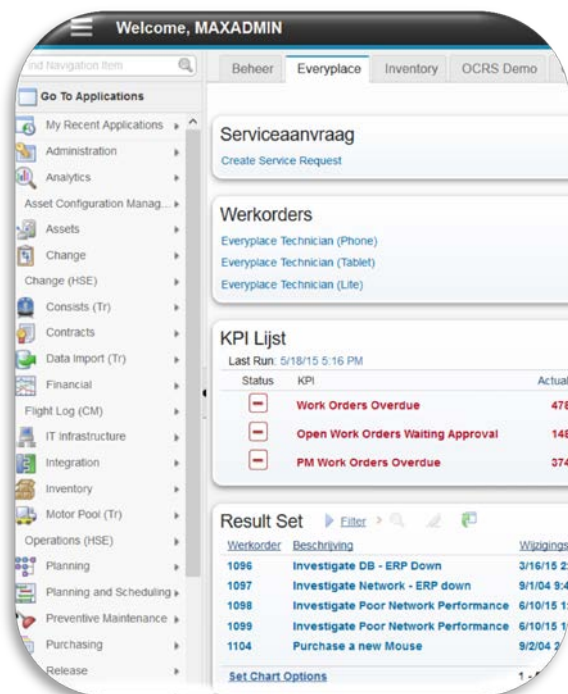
Welcome, MAXADMIN

ind Navigation Item

Go To Applications
My Recent Applications
Administration
Analytics
Asset Configuration Manag...
Assets
Change
Change (HSE)
Consists (Tr)
Contracts
Data Import (Tr)
Financial
Flight Log (CM)
IT Infrastructure
Integration
Inventory
Motor Pool (Tr)
Operations (HSE)
Planning
Planning and Scheduling
Preventive Maintenance
Purchasing
Release

Beheer | Everyplace | Inventory | OCRS Demo

Serviceaanvraag
Create Service Request

Werkorders
Everyplace Technician (Phone)
Everyplace Technician (Tablet)
Everyplace Technician (Lite)

KPI Lijst
Last Run: 5/18/15 5:16 PM

| Status | KPI | Actual |
|---|---|---|
| − | Work Orders Overdue | 478 |
| − | Open Work Orders Waiting Approval | 148 |
| − | PM Work Orders Overdue | 374 |

Result Set Filter

| Werkorder | Beschrijving | Wijzigings |
|---|---|---|
| 1096 | Investigate DB - ERP Down | 3/16/15 2 |
| 1097 | Investigate Network - ERP down | 9/1/04 9:4 |
| 1098 | Investigate Poor Network Performance | 6/10/15 1 |
| 1099 | Investigate Poor Network Performance | 6/10/15 1 |
| 1104 | Purchase a new Mouse | 9/2/04 2 |

Set Chart Options
1 -